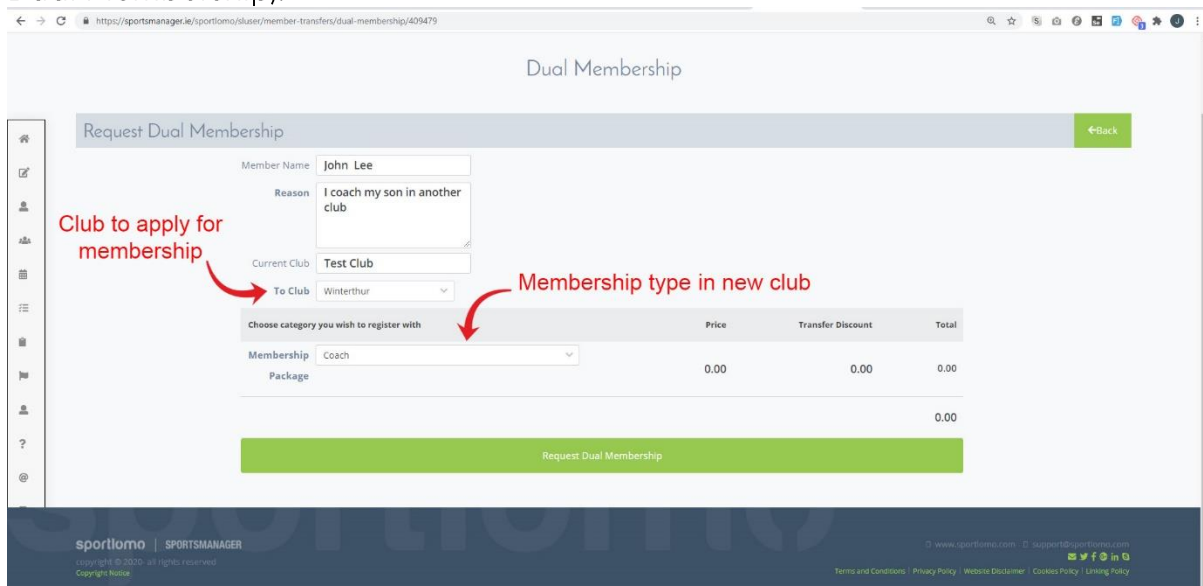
https://sportsmanager.ie/sportlomo/sluser/member-transfers/dual-membership/409479

Dual Membership

Request Dual Membership

←Back

Member Name John Lee

Reason I coach my son in another club

Club to apply for membership

Current Club Test Club

To Club Winterthur

Membership type in new club

| Choose category you wish to register with | Price | Transfer Discount | Total |
|---|---|---|---|
| Membership Package Coach | 0.00 | 0.00 | 0.00 |
| | | | 0.00 |

Request Dual Membership

sportlomo | SPORTSMANAGER

copyright © 2020- all rights reserved

Copyright Notice

www.sportlomo.com support@sportlomo.com

Terms and Conditions | Privacy Policy | Website Disclaimer | Cookies Policy | Linking Policy